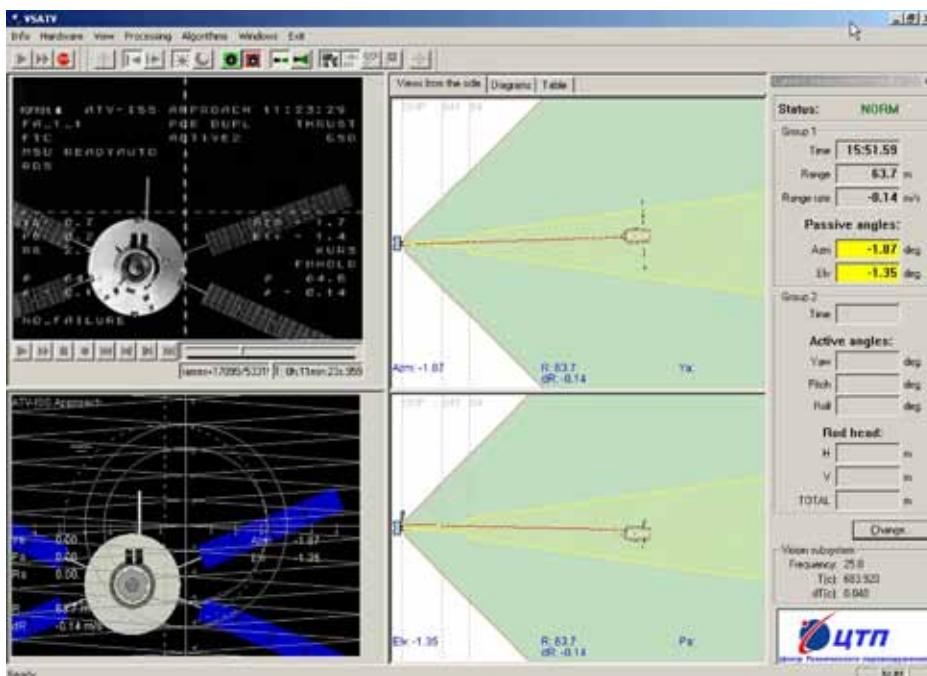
VSATV

Info Hardware View Processing Algorithms Windows Exit

ATV-ISS APPROACH 11:23:29
FA_1_1 PQE DUPL THRUST
FTC AQTIVE2 650
MSU READYAUTO
RDS

NO_FAILURE

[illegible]=17095/53317 0h:11min:23s:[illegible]

ATV-ISS Approach

0.00
0.00
0.00
Azm -1.87
Elv -1.35
63.7
dR -0.14 m/s

Views from the side | Diagrams | Table

Azm: -1.87
R: 63.7
dR: -0.14
Yx

Elv: -1.35
R: 63.7
dR: -0.14
Px

Status: NORM

Group 1
Time 15:51.59
Range 63.7 m
Range rate -0.14 m/s

Passive angles:
Azm -1.87 deg
Elv -1.35 deg

Group 2
Time

Active angles:
Yaw deg
Pitch deg
Roll deg

Rod head:
H m
V m
TOTAL m

Change

Vision subsystem
Frequency: 25.0
T(c): 683.920
dT(c): 0.040

ЦТП

Ready